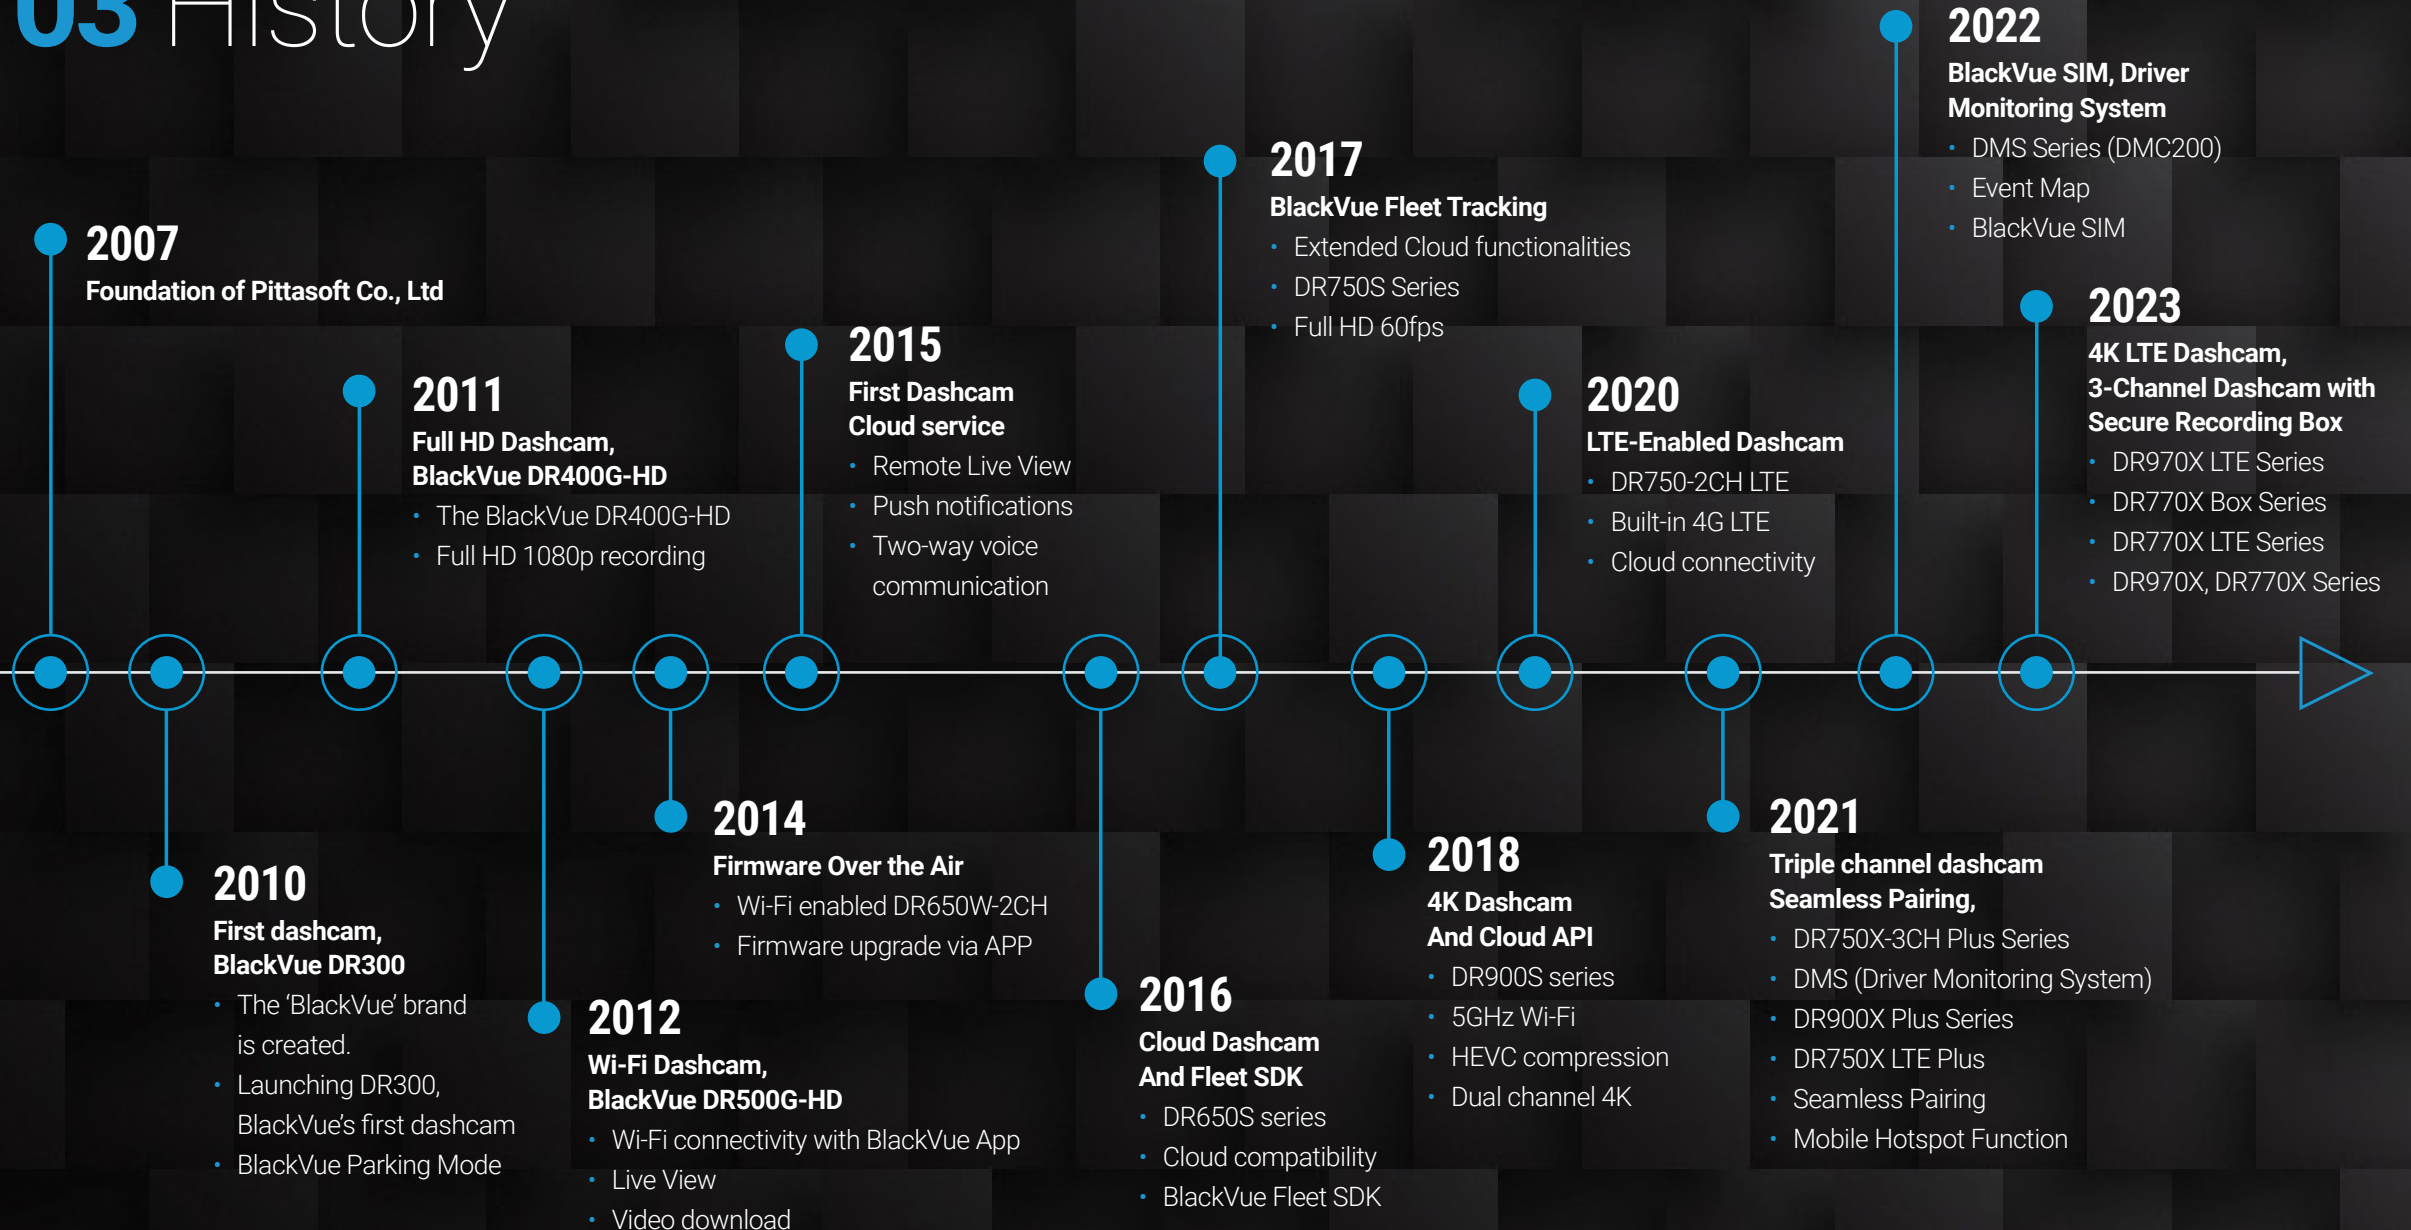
03 History

2007
Foundation of Pittasoft Co., Ltd

2011
Full HD Dashcam, BlackVue DR400G-HD
• The BlackVue DR400G-HD
• Full HD 1080p recording

2015
First Dashcam Cloud service
• Remote Live View
• Push notifications
• Two-way voice communication

2017
BlackVue Fleet Tracking
• Extended Cloud functionalities
• DR750S Series
• Full HD 60fps

2020
LTE-Enabled Dashcam
• DR750-2CH LTE
• Built-in 4G LTE
• Cloud connectivity

2022
BlackVue SIM, Driver Monitoring System
• DMS Series (DMC200)
• Event Map
• BlackVue SIM

2023
4K LTE Dashcam, 3-Channel Dashcam with Secure Recording Box
• DR970X LTE Series
• DR770X Box Series
• DR770X LTE Series
• DR970X, DR770X Series

2010
First dashcam, BlackVue DR300
• The 'BlackVue' brand is created.
• Launching DR300, BlackVue's first dashcam
• BlackVue Parking Mode

2012
Wi-Fi Dashcam, BlackVue DR500G-HD
• Wi-Fi connectivity with BlackVue App
• Live View
• Video download

2014
Firmware Over the Air
• Wi-Fi enabled DR650W-2CH
• Firmware upgrade via APP

2016
Cloud Dashcam And Fleet SDK
• DR650S series
• Cloud compatibility
• BlackVue Fleet SDK

2018
4K Dashcam And Cloud API
• DR900S series
• 5GHz Wi-Fi
• HEVC compression
• Dual channel 4K

2021
Triple channel dashcam Seamless Pairing,
• DR750X-3CH Plus Series
• DMS (Driver Monitoring System)
• DR900X Plus Series
• DR750X LTE Plus
• Seamless Pairing
• Mobile Hotspot Function